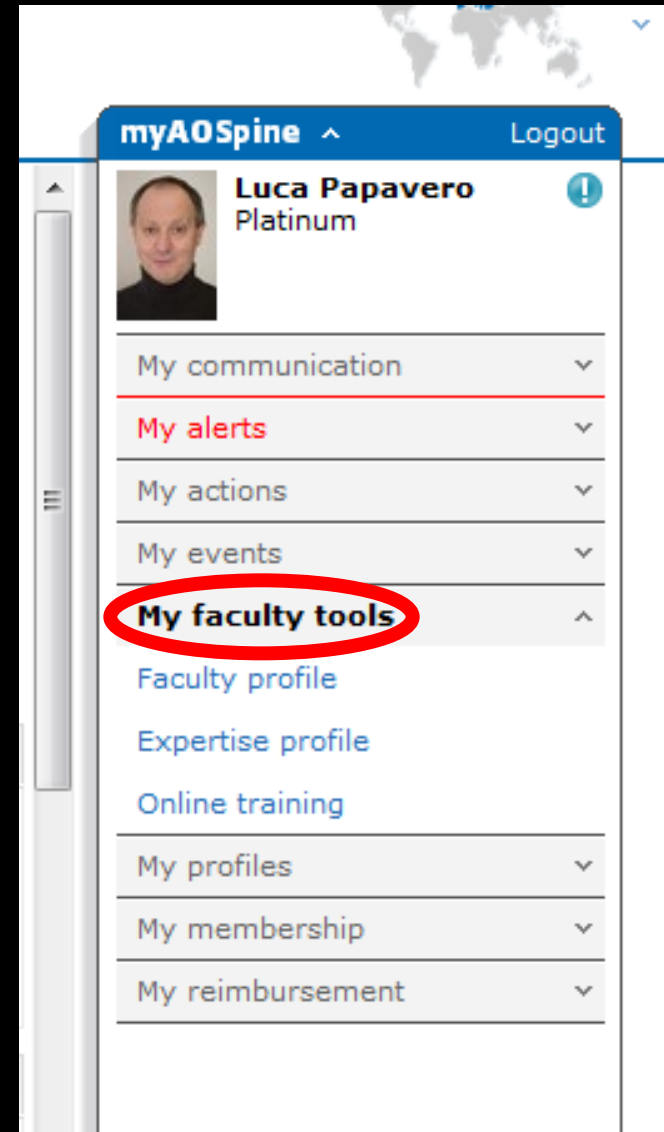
myAOSpine

Logout

Luca Papavero
Platinum

My communication

My alerts

My actions

My events

My faculty tools

Faculty profile

Expertise profile

Online training

My profiles

My membership

My reimbursement